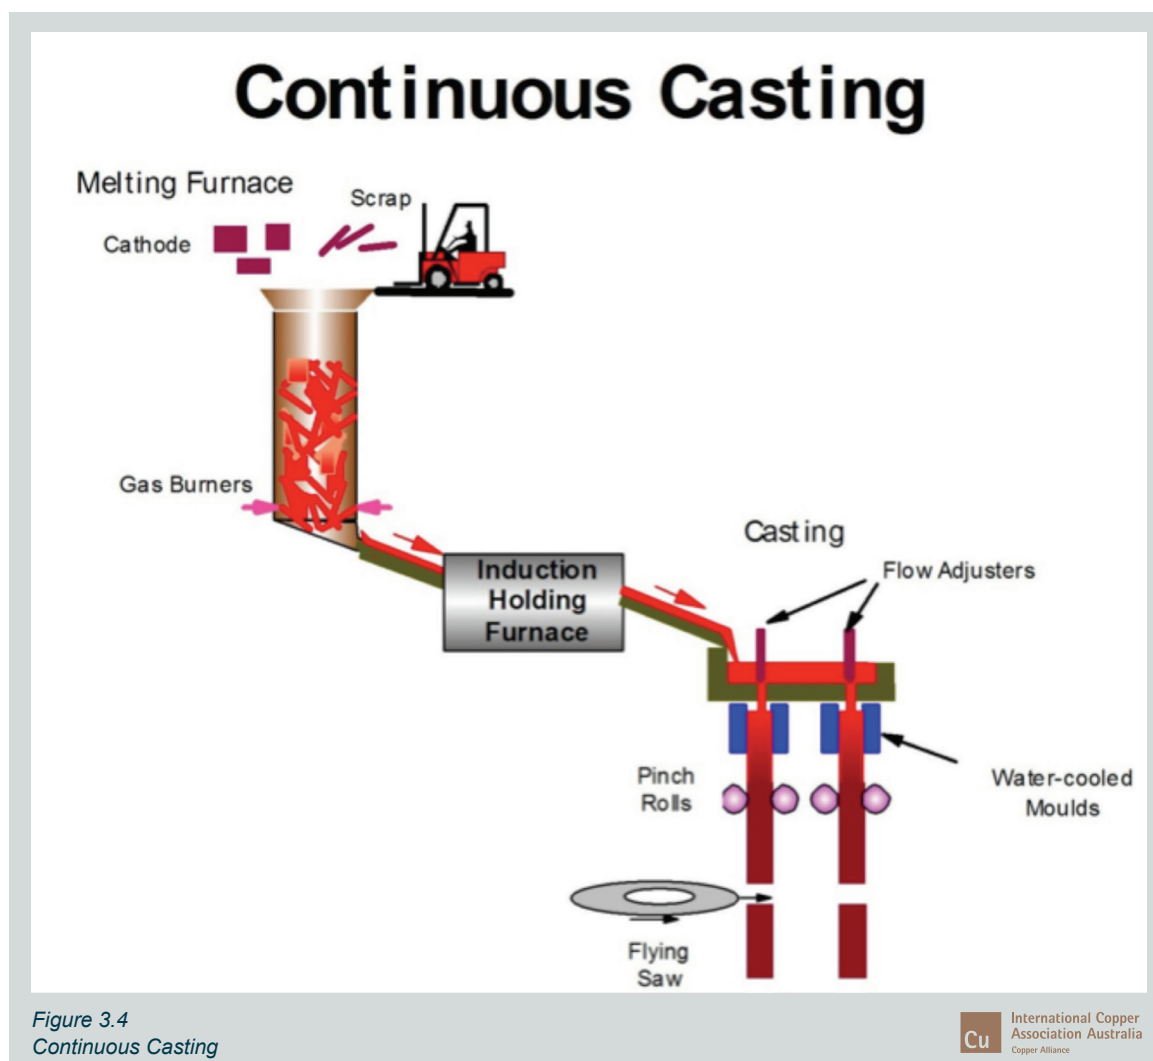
Continuous Casting

Melting Furnace

Scrap

Cathode

Gas Burners

Induction Holding Furnace

Casting

Flow Adjusters

Pinch Rolls

Water-cooled Moulds

Flying Saw

Figure 3.4
Continuous Casting

Cu International Copper Association Australia Copper Alliance